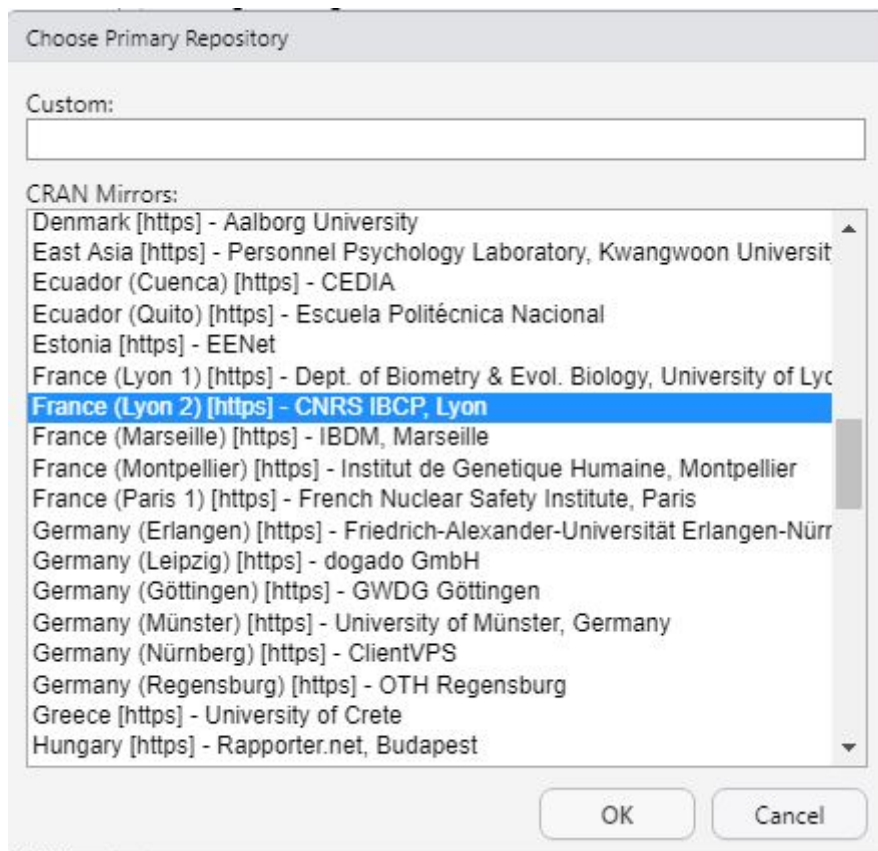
Choose Primary Repository

Custom:

CRAN Mirrors:

Denmark [https] - Aalborg University
East Asia [https] - Personnel Psychology Laboratory, Kwangwoon Universit
Ecuador (Cuenca) [https] - CEDIA
Ecuador (Quito) [https] - Escuela Politécnica Nacional
Estonia [https] - EENet
France (Lyon 1) [https] - Dept. of Biometry & Evol. Biology, University of Lyc
France (Lyon 2) [https] - CNRS IBCP, Lyon
France (Marseille) [https] - IBDM, Marseille
France (Montpellier) [https] - Institut de Genetique Humaine, Montpellier
France (Paris 1) [https] - French Nuclear Safety Institute, Paris
Germany (Erlangen) [https] - Friedrich-Alexander-Universität Erlangen-Nürr
Germany (Leipzig) [https] - dogado GmbH
Germany (Göttingen) [https] - GWDG Göttingen
Germany (Münster) [https] - University of Münster, Germany
Germany (Nürnberg) [https] - ClientVPS
Germany (Regensburg) [https] - OTH Regensburg
Greece [https] - University of Crete
Hungary [https] - Rapporter.net, Budapest

OK
Cancel